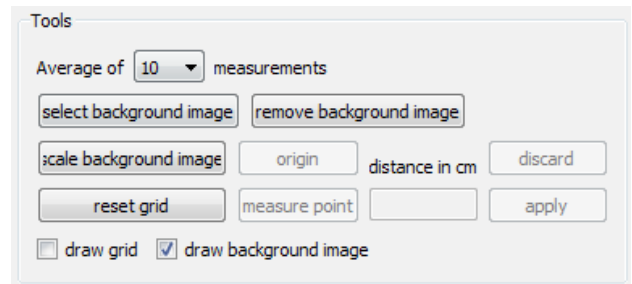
Tools

Average of 10 measurements

select background image
remove background image

scale background image
origin
distance in cm
discard

reset grid
measure point
apply

draw grid
draw background image